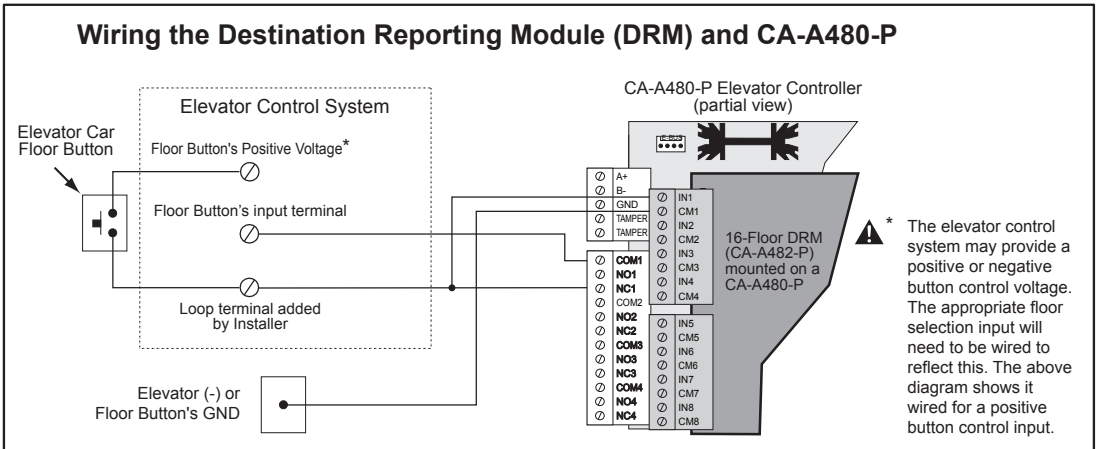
Wiring the Destination Reporting Module (DRM) and CA-A480-P

Elevator Control System

Elevator Car Floor Button

Floor Button's Positive Voltage*

Floor Button's input terminal

Loop terminal added by Installer

Elevator (-) or Floor Button's GND

CA-A480-P Elevator Controller (partial view)

A+
B-
GND
TAMPER
TAMPER
COM1
NO1
NC1
COM2
NO2
NC2
COM3
NO3
NC3
COM4
NO4
NC4

IN1
CM1
IN2
CM2
IN3
CM3
IN4
CM4
IN5
CM5
IN6
CM6
IN7
CM7
IN8
CM8

16-Floor DRM (CA-A482-P) mounted on a CA-A480-P

* The elevator control system may provide a positive or negative button control voltage. The appropriate floor selection input will need to be wired to reflect this. The above diagram shows it wired for a positive button control input.